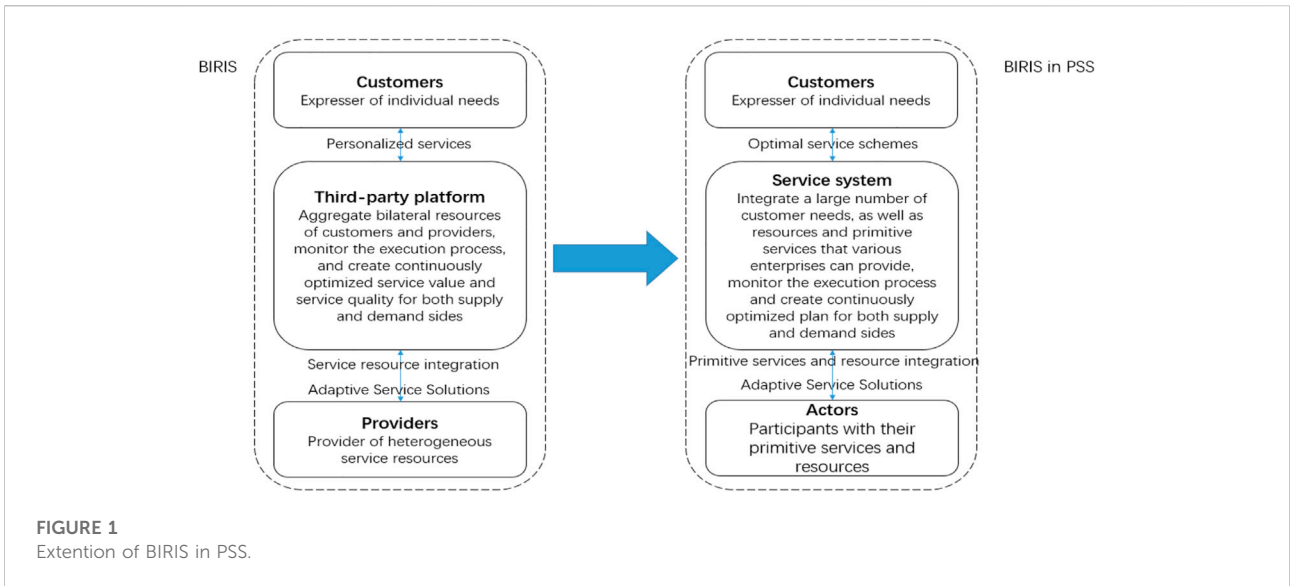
BIRIS

Customers
Expresser of individual needs

Personalized services

Third-party platform
Aggregate bilateral resources of customers and providers, monitor the execution process, and create continuously optimized service value and service quality for both supply and demand sides

Service resource integration

Adaptive Service Solutions

Providers
Provider of heterogeneous service resources

BIRIS in PSS

Customers
Expresser of individual needs

Optimal service schemes

Service system
Integrate a large number of customer needs, as well as resources and primitive services that various enterprises can provide, monitor the execution process and create continuously optimized plan for both supply and demand sides

Primitive services and resource integration

Adaptive Service Solutions

Actors
Participants with their primitive services and resources

FIGURE 1
Extention of BIRIS in PSS.